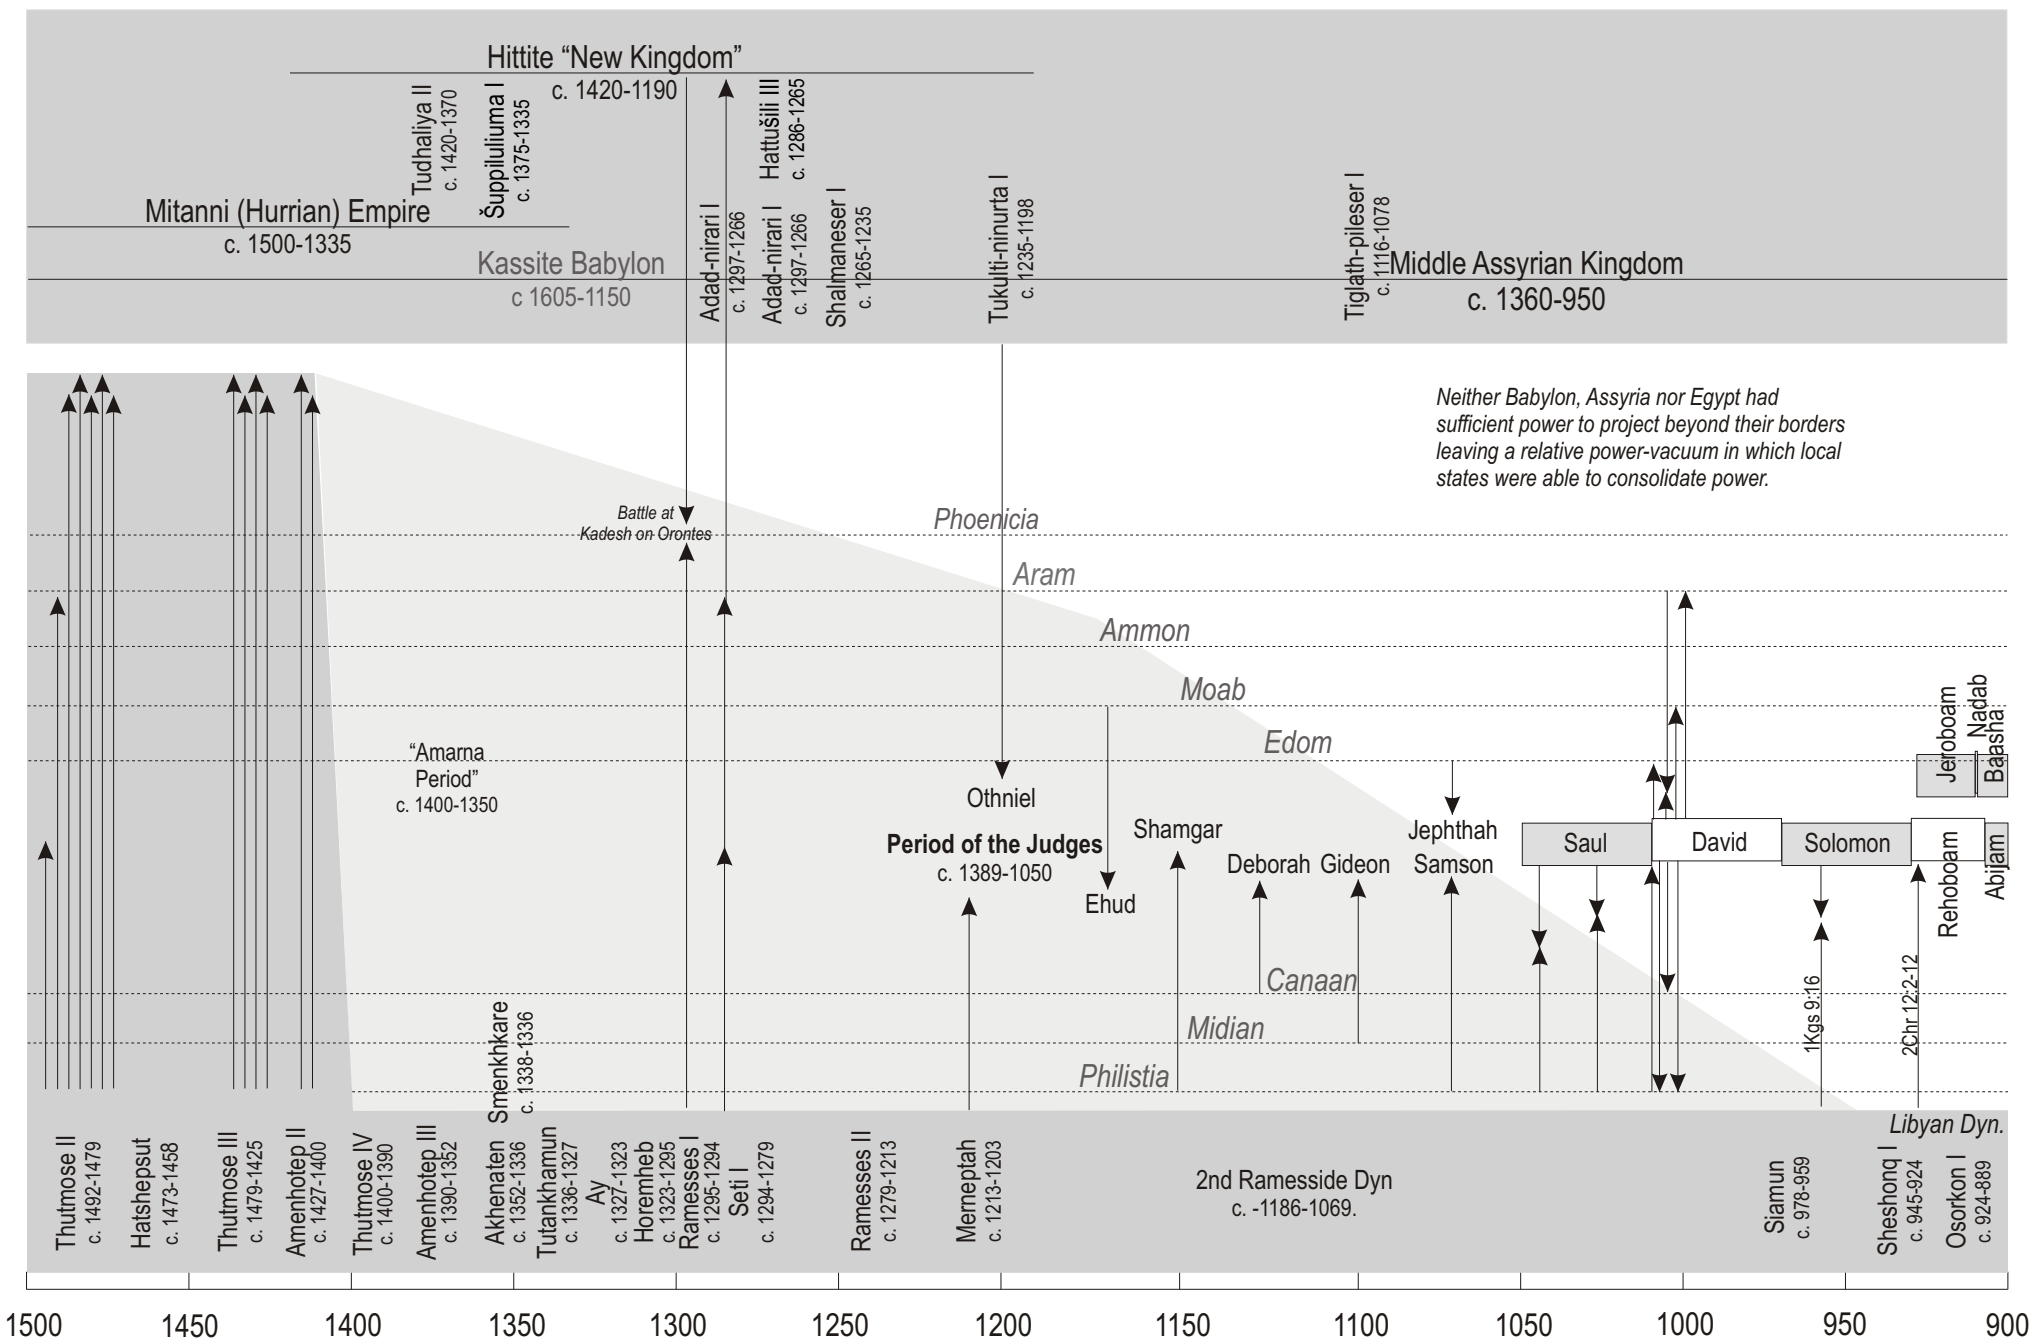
Hittite "New Kingdom"
c. 1420-1190

Tudhaliya II
c. 1420-1370

Šuppiluliuma I
c. 1375-1335

Hattušili III
c. 1286-1265

Mitanni (Hurrian) Empire
c. 1500-1335

Kassite Babylon
c 1605-1150

Adad-nirari I
c. 1297-1266

Adad-nirari I
c. 1297-1266

Shalmaneser I
c. 1265-1235

Tukulti-ninurta I
c. 1235-1198

Tiglath-pileser I
c. 1116-1078

Middle Assyrian Kingdom
c. 1360-950

Neither Babylon, Assyria nor Egypt had sufficient power to project beyond their borders leaving a relative power-vacuum in which local states were able to consolidate power.

Battle at Kadesh on Orontes

Phoenicia

Aram

Ammon

Moab

Edom

"Amarna Period"
c. 1400-1350

Othniel

Period of the Judges
c. 1389-1050

Shamgar

Ehud

Deborah

Gideon

Jephthah

Samson

Saul

David

Solomon

Jeroboam

Nadab

Baasha

Rehoboam

Abijam

Canaan

Midian

Philistia

1Kgs 9:16

2Chr 12:2-12

Smenkhkare
c. 1338-1336

Libyan Dyn.

Thutmose II
c. 1492-1479

Hatshepsut
c. 1473-1458

Thutmose III
c. 1479-1425

Amenhotep II
c. 1427-1400

Thutmose IV
c. 1400-1390

Amenhotep III
c. 1390-1352

Akhenaten
c. 1352-1336

Tutankhamun
c. 1336-1327

Ay
c. 1327-1323

Horemheb
c. 1323-1295

Ramesses I
c. 1295-1294

Seti I
c. 1294-1279

Ramesses II
c. 1279-1213

Merneptah
c. 1213-1203

2nd Ramesside Dyn
c. -1186-1069.

Siamun
c. 978-959

Sheshonq I
c. 945-924

Osorkon I
c. 924-889

1500 1450 1400 1350 1300 1250 1200 1150 1100 1050 1000 950 900